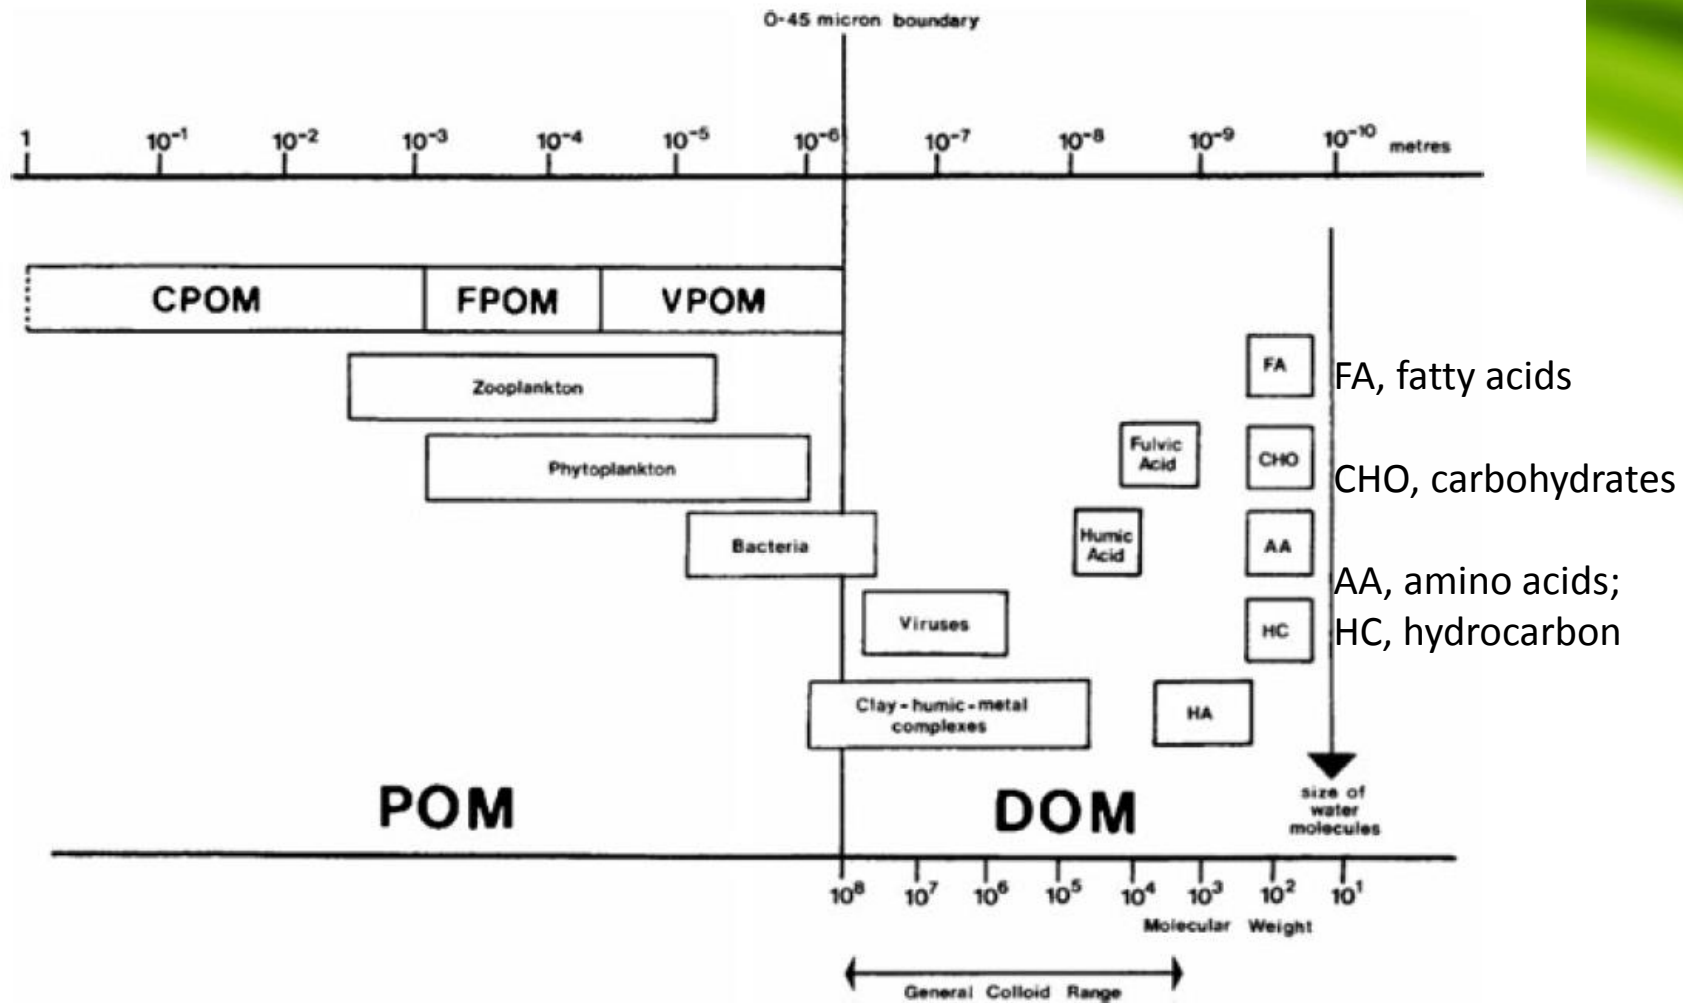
0·45 micron boundary

1 $10^{-1}$ $10^{-2}$ $10^{-3}$ $10^{-4}$ $10^{-5}$ $10^{-6}$ $10^{-7}$ $10^{-8}$ $10^{-9}$ $10^{-10}$ metres

CPOM FPOM VPOM

Zooplankton

Phytoplankton

Bacteria

Viruses

Clay - humic - metal complexes

Fulvic Acid

Humic Acid

HA

FA

CHO

AA

HC

FA, fatty acids

CHO, carbohydrates

AA, amino acids;
HC, hydrocarbon

size of water molecules

POM

DOM

$10^8$ $10^7$ $10^6$ $10^5$ $10^4$ $10^3$ $10^2$ $10^1$

Molecular Weight

General Colloid Range